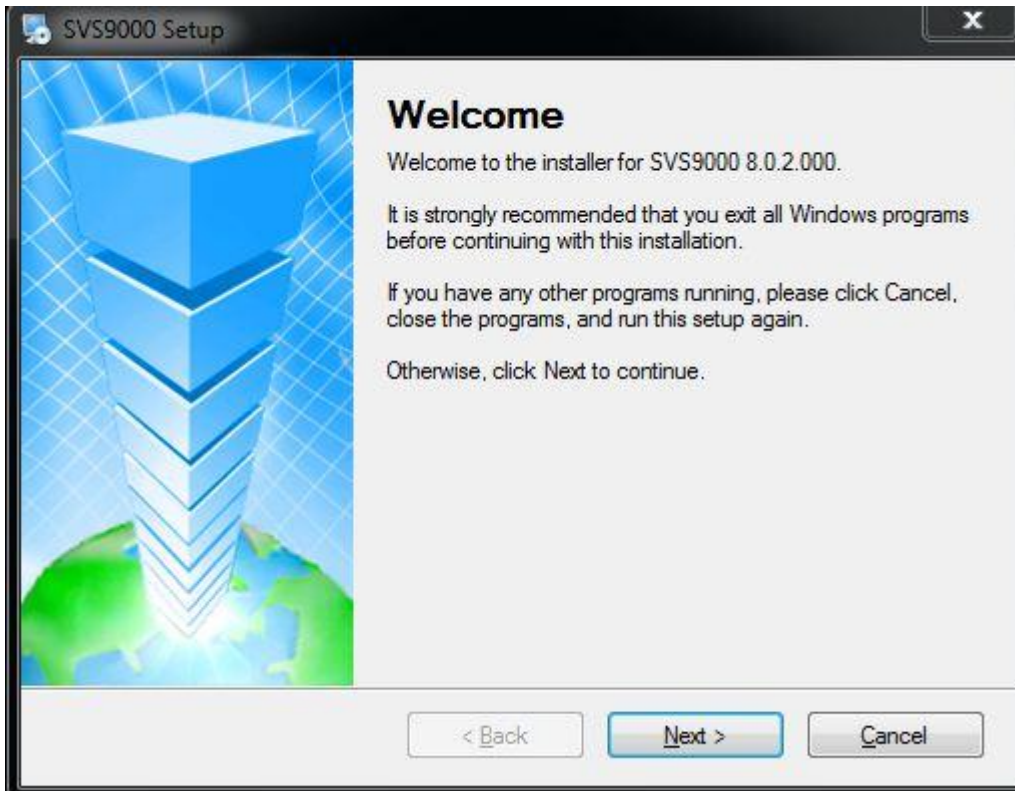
SVS9000 Setup

Welcome

Welcome to the installer for SVS9000 8.0.2.000.

It is strongly recommended that you exit all Windows programs before continuing with this installation.

If you have any other programs running, please click Cancel, close the programs, and run this setup again.

Otherwise, click Next to continue.

< Back

Next >

Cancel